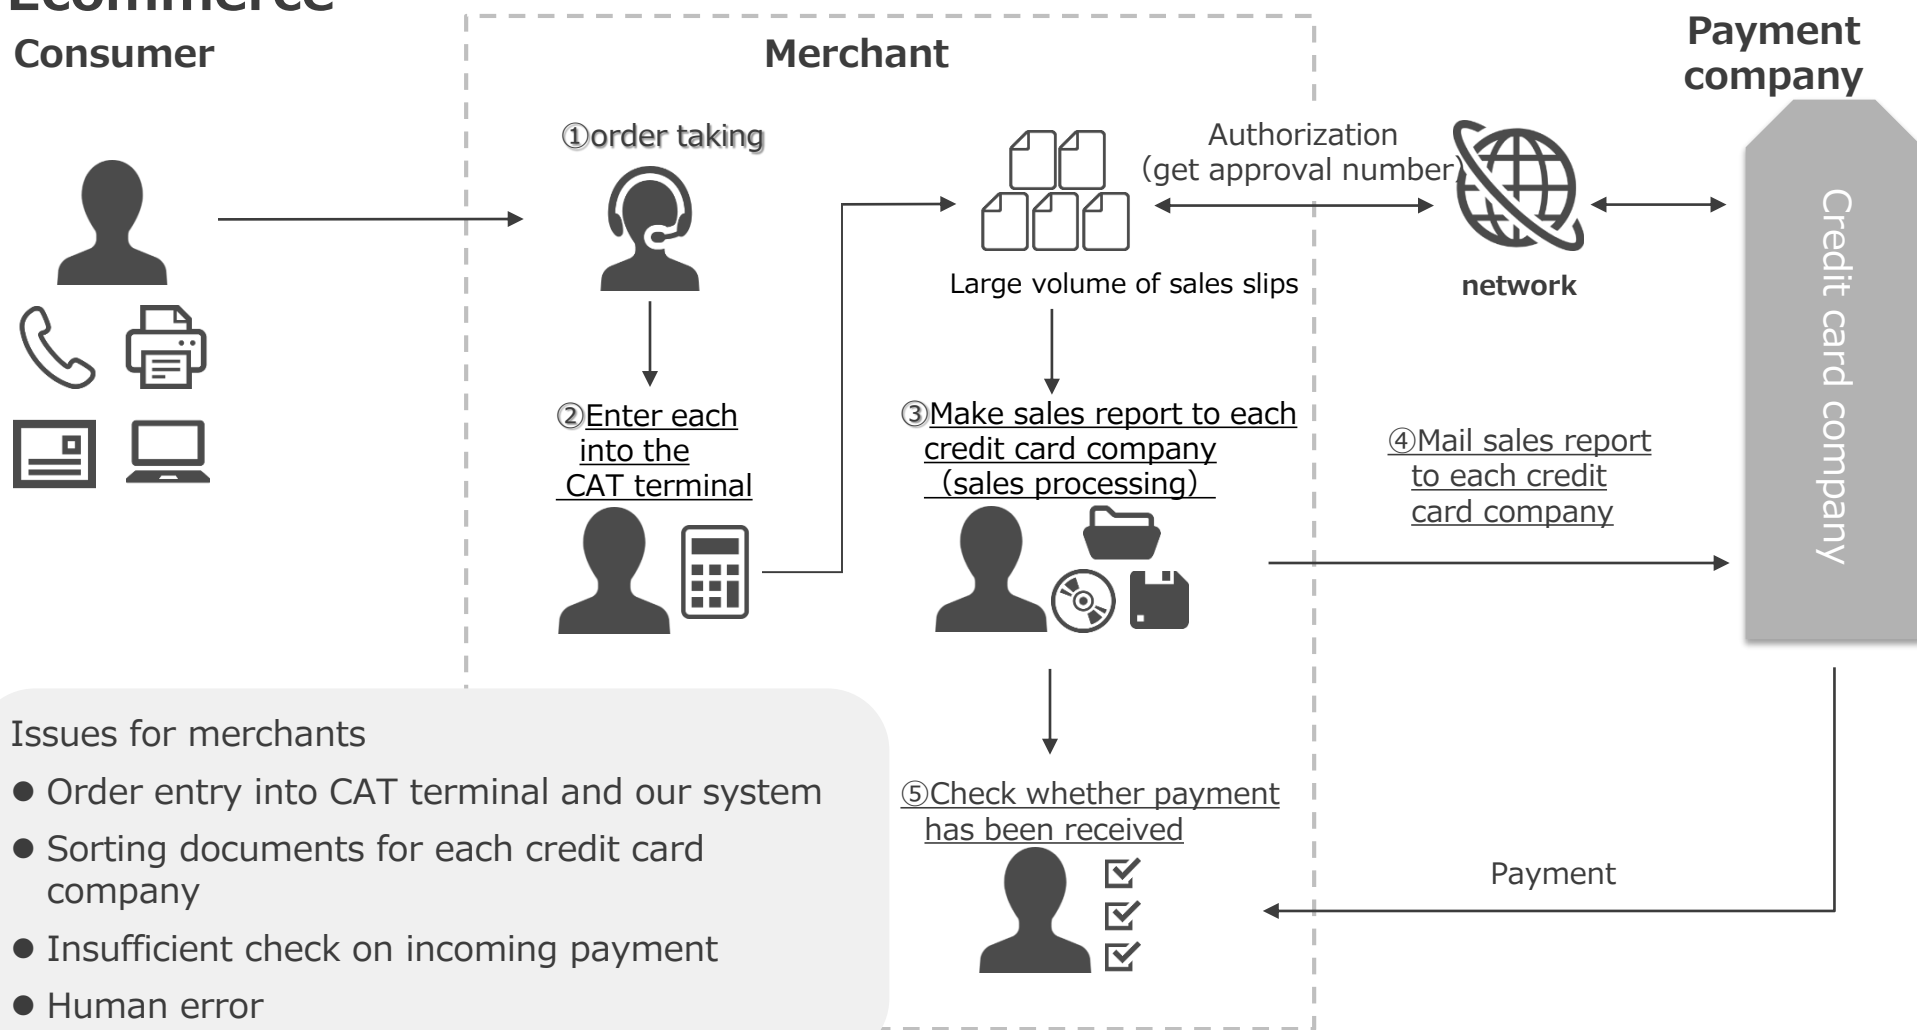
Ecommerce

Consumer

Merchant

Payment company

①order taking

Authorization (get approval number)

Large volume of sales slips

network

Credit card company

②Enter each into the CAT terminal

③Make sales report to each credit card company (sales processing)

④Mail sales report to each credit card company

⑤Check whether payment has been received

Payment

Issues for merchants

- Order entry into CAT terminal and our system
- Sorting documents for each credit card company
- Insufficient check on incoming payment
- Human error